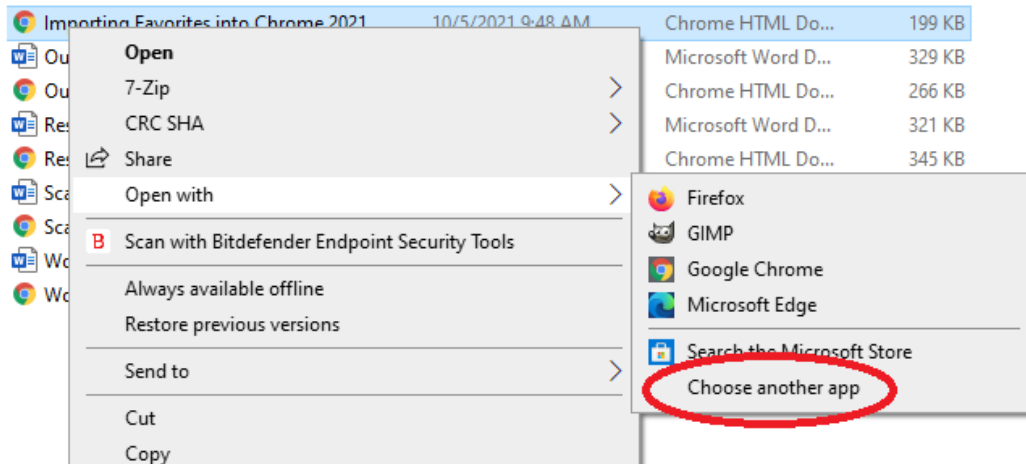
Importing Favorites into Chrome 2021 10/5/2021 9:48 AM Chrome HTML Do... 199 KB
Ou Microsoft Word D... 329 KB
Ou Chrome HTML Do... 266 KB
Res Microsoft Word D... 321 KB
Res Chrome HTML Do... 345 KB
Sca
Sca
Wo
Wo

Open
7-Zip
CRC SHA
Share
Open with
Scan with Bitdefender Endpoint Security Tools
Always available offline
Restore previous versions
Send to
Cut
Copy

Firefox
GIMP
Google Chrome
Microsoft Edge
Search the Microsoft Store
Choose another app